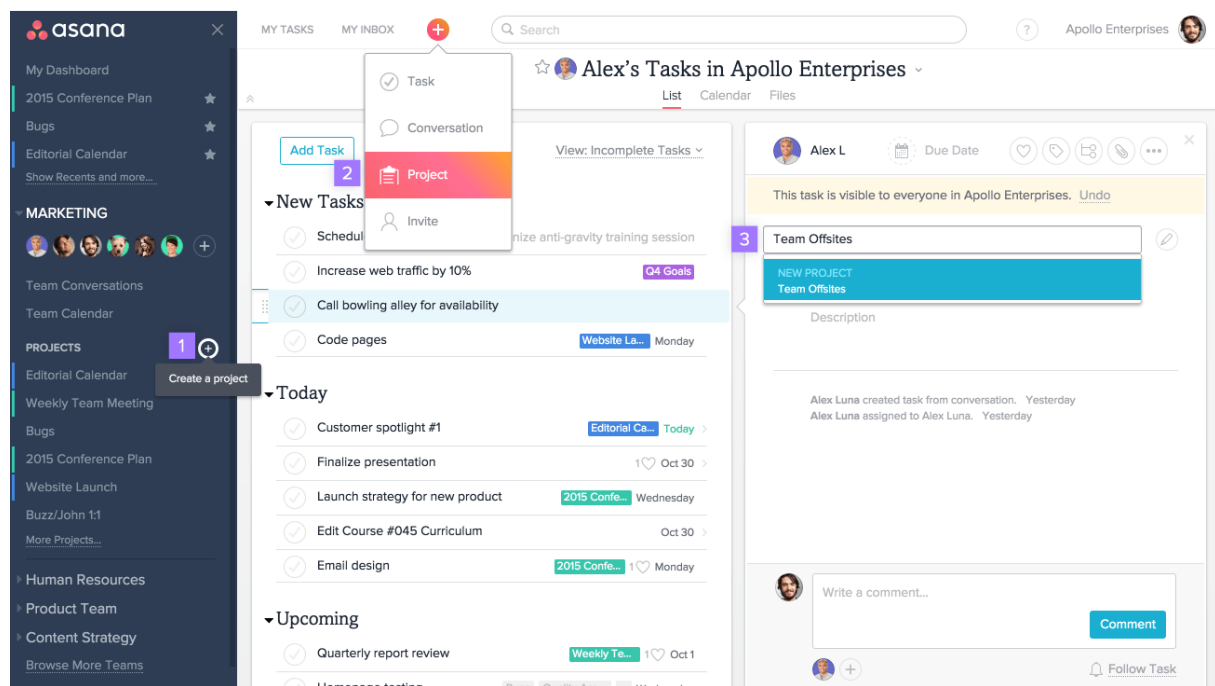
asana

My Dashboard
2015 Conference Plan
Bugs
Editorial Calendar
Show Recents and more...

MARKETING

Team Conversations
Team Calendar

PROJECTS
1
Create a project
Editorial Calendar
Weekly Team Meeting
Bugs
2015 Conference Plan
Website Launch
Buzz/John 1:1
More Projects...

Human Resources
Product Team
Content Strategy
Browse More Teams

MY TASKS   MY INBOX   Search   ?   Apollo Enterprises

Task
Conversation
2 Project
Invite

Alex's Tasks in Apollo Enterprises
List   Calendar   Files

Add Task   View: Incomplete Tasks

New Tasks
Schedul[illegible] nize anti-gravity training session
Increase web traffic by 10%   Q4 Goals
Call bowling alley for availability
Code pages   Website La...   Monday

Today
Customer spotlight #1   Editorial Ca...   Today
Finalize presentation   1   Oct 30
Launch strategy for new product   2015 Confe...   Wednesday
Edit Course #045 Curriculum   Oct 30
Email design   2015 Confe...   1   Monday

Upcoming
Quarterly report review   Weekly Te...   1   Oct 1
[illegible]

Alex L   Due Date

This task is visible to everyone in Apollo Enterprises. Undo

3 Team Offsites
NEW PROJECT
Team Offsites

Description

Alex Luna created task from conversation. Yesterday
Alex Luna assigned to Alex Luna. Yesterday

Write a comment...
Comment
Follow Task